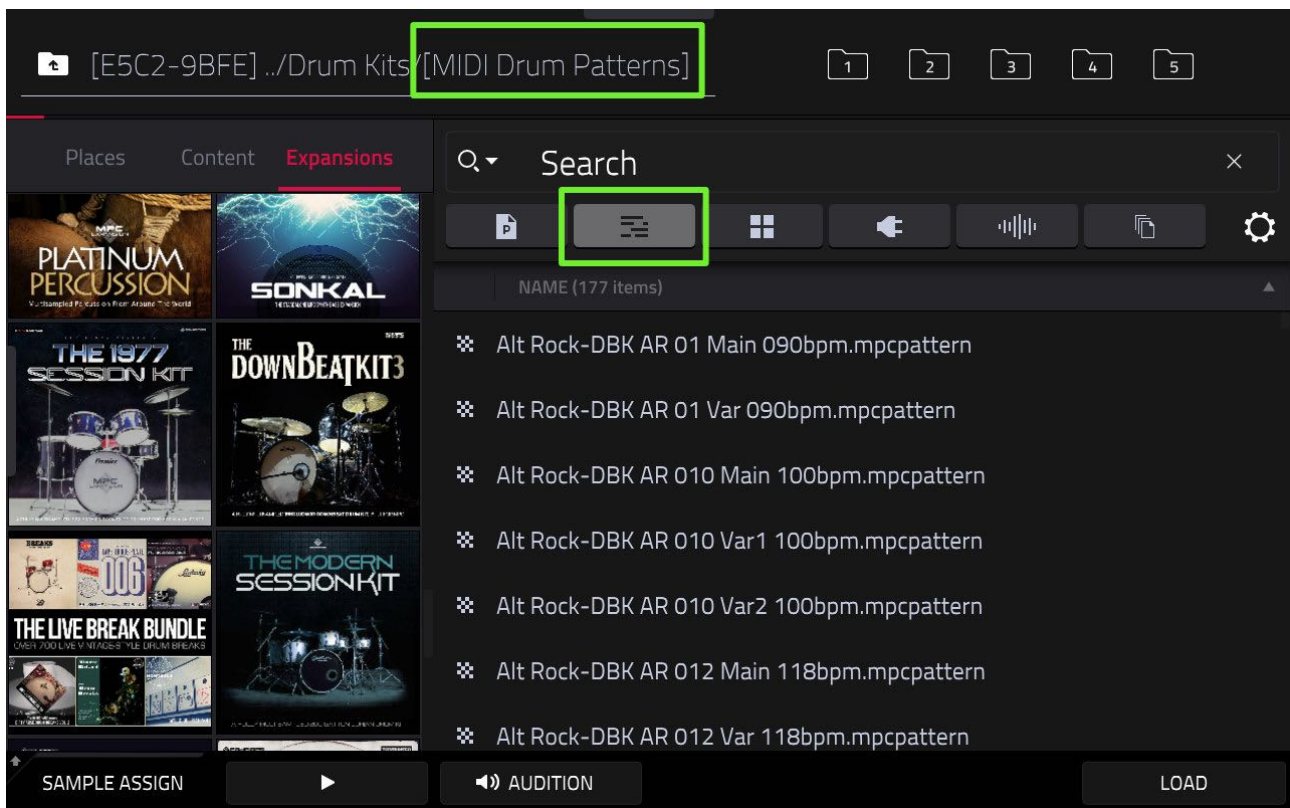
[E5C2-9BFE] ../Drum Kits/[MIDI Drum Patterns]

1 2 3 4 5

Places Content Expansions

PLATINUM PERCUSSION
Multisampled Percussion from Around The World

SONKAL

THE 1977 SESSION KIT

THE DOWNBEATKIT3

THE LIVE BREAK BUNDLE
OVER 700 LIVE VINTAGE STYLE DRUM BREAKS

THE MODERN SESSION KIT

Search

NAME (177 items)

Alt Rock-DBK AR 01 Main 090bpm.mpcpattern

Alt Rock-DBK AR 01 Var 090bpm.mpcpattern

Alt Rock-DBK AR 010 Main 100bpm.mpcpattern

Alt Rock-DBK AR 010 Var1 100bpm.mpcpattern

Alt Rock-DBK AR 010 Var2 100bpm.mpcpattern

Alt Rock-DBK AR 012 Main 118bpm.mpcpattern

Alt Rock-DBK AR 012 Var 118bpm.mpcpattern

SAMPLE ASSIGN

AUDITION

LOAD